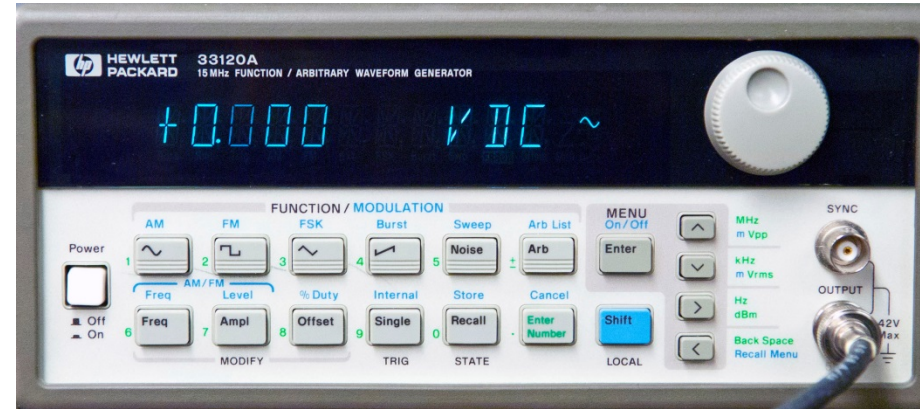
hp HEWLETT PACKARD 33120A
15 MHz FUNCTION / ARBITRARY WAVEFORM GENERATOR

+0.000 VDC ~

FUNCTION / MODULATION

AM FM FSK Burst Sweep Arb List

1 2 3 4 5 Noise ± Arb

AM/FM

Freq Level % Duty Internal Store Cancel

6 Freq 7 Ampl 8 Offset 9 Single 0 Recall · Enter Number

MODIFY TRIG STATE

MENU On/Off

Enter

Shift

LOCAL

MHz m Vpp

kHz m Vrms

Hz dBm

Back Space Recall Menu

Power

Off On

SYNC

OUTPUT

42V Max